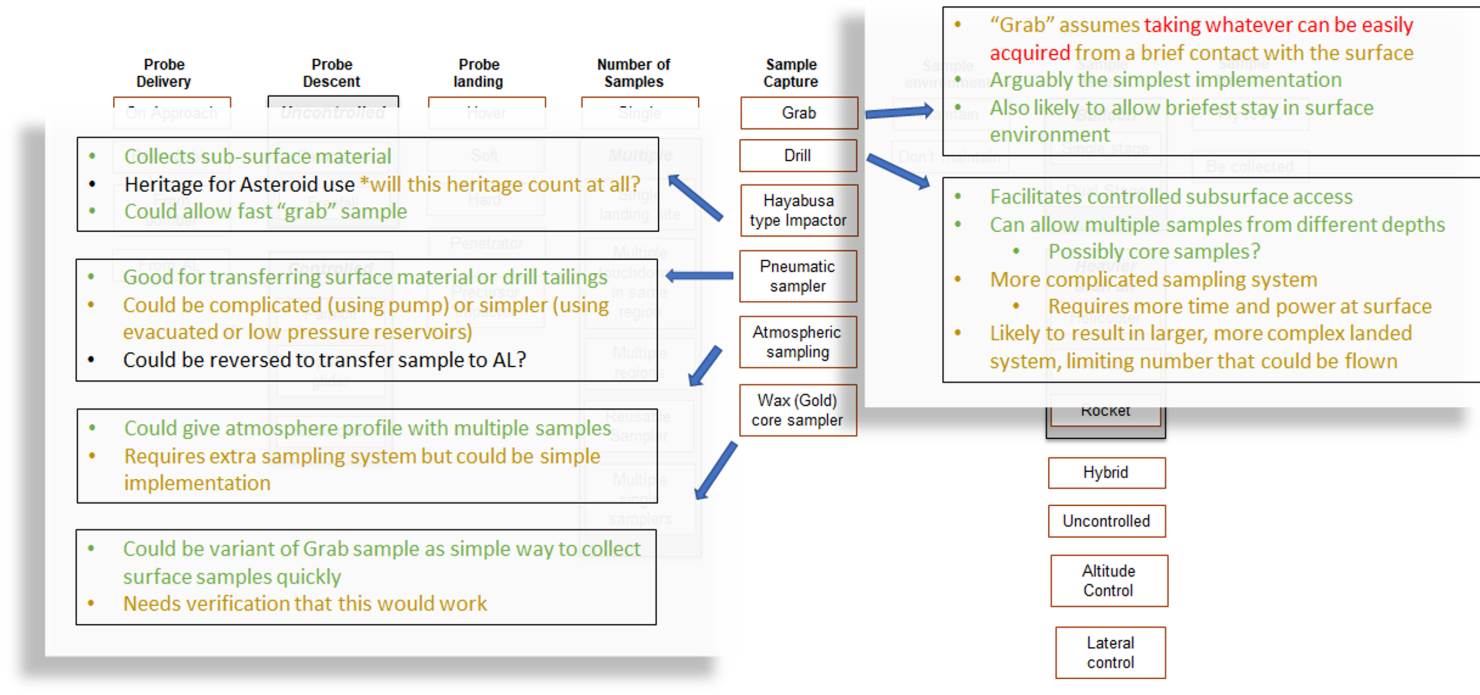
Probe Delivery

Probe Descent

Probe landing

Number of Samples

Sample Capture

On Approach

Uncontrolled

Hover

Single

Grab

Drill

Hayabusa type Impactor

Pneumatic sampler

Atmospheric sampling

Wax (Gold) core sampler

• "Grab" assumes taking whatever can be easily acquired from a brief contact with the surface
• Arguably the simplest implementation
• Also likely to allow briefest stay in surface environment

• Facilitates controlled subsurface access
• Can allow multiple samples from different depths
 • Possibly core samples?
• More complicated sampling system
 • Requires more time and power at surface
• Likely to result in larger, more complex landed system, limiting number that could be flown

• Collects sub-surface material
• Heritage for Asteroid use *will this heritage count at all?
• Could allow fast "grab" sample

• Good for transferring surface material or drill tailings
• Could be complicated (using pump) or simpler (using evacuated or low pressure reservoirs)
• Could be reversed to transfer sample to AL?

• Could give atmosphere profile with multiple samples
• Requires extra sampling system but could be simple implementation

• Could be variant of Grab sample as simple way to collect surface samples quickly
• Needs verification that this would work

Rocket

Hybrid

Uncontrolled

Altitude Control

Lateral control